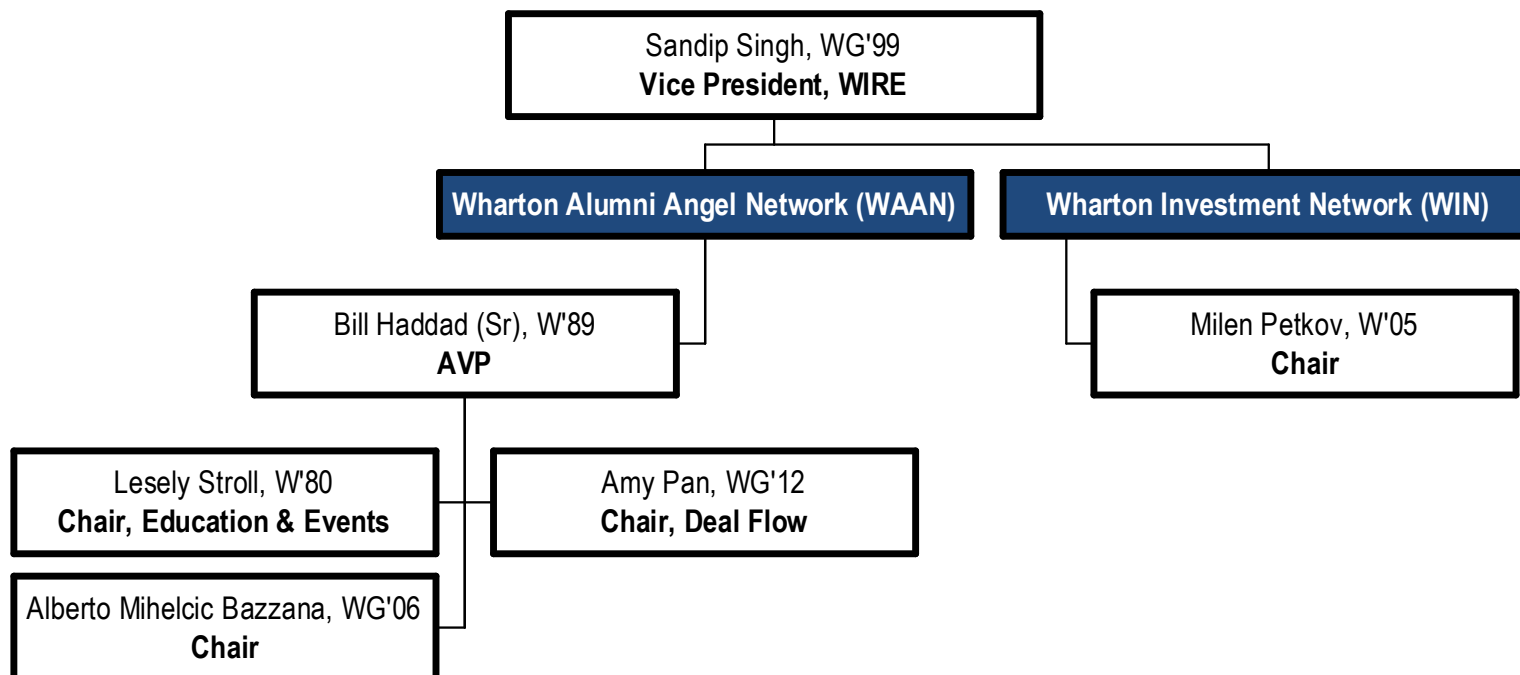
Sandip Singh, WG'99
**Vice President, WIRE**

Wharton Alumni Angel Network (WAAN)

Wharton Investment Network (WIN)

Bill Haddad (Sr), W'89
**AVP**

Milen Petkov, W'05
**Chair**

Lesely Stroll, W'80
**Chair, Education & Events**

Amy Pan, WG'12
**Chair, Deal Flow**

Alberto Mihelcic Bazzana, WG'06
**Chair**